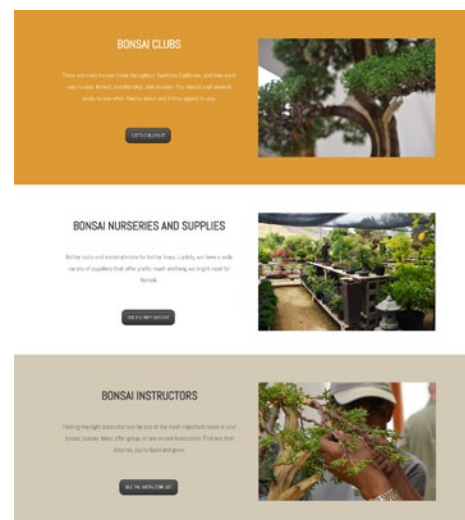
BONSAI CLUBS

There are many bonsai clubs throughout Southern California, and they are a way to learn, friendship, membership, and mission. You should visit several clubs to see what they're about and if they appeal to you.

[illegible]

BONSAI NURSERIES AND SUPPLIES

Better tools and material make for better trees. Luckily, we have a wide variety of suppliers that offer pretty much anything we might need for bonsai.

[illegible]

BONSAI INSTRUCTORS

Finding the right instructor can be one of the most important tasks in your bonsai journey. Many offer group, or one on one instruction. Find one that inspires you to learn and grow.

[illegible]